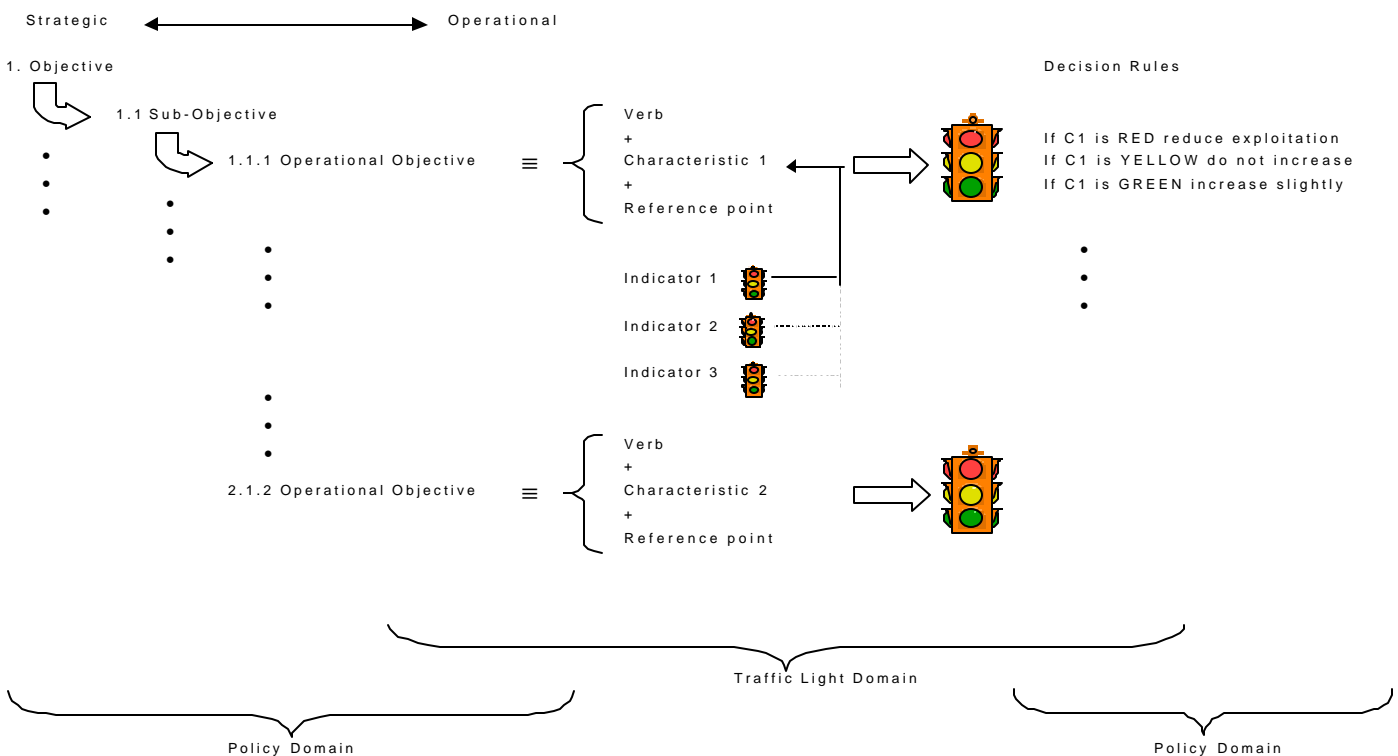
Strategic Operational

1. Objective

1.1 Sub-Objective

1.1.1 Operational Objective $\equiv$

Verb
+
Characteristic 1
+
Reference point

Decision Rules

If C1 is RED reduce exploitation
If C1 is YELLOW do not increase
If C1 is GREEN increase slightly

Indicator 1

Indicator 2

Indicator 3

2.1.2 Operational Objective $\equiv$

Verb
+
Characteristic 2
+
Reference point

Traffic Light Domain

Policy Domain

Policy Domain